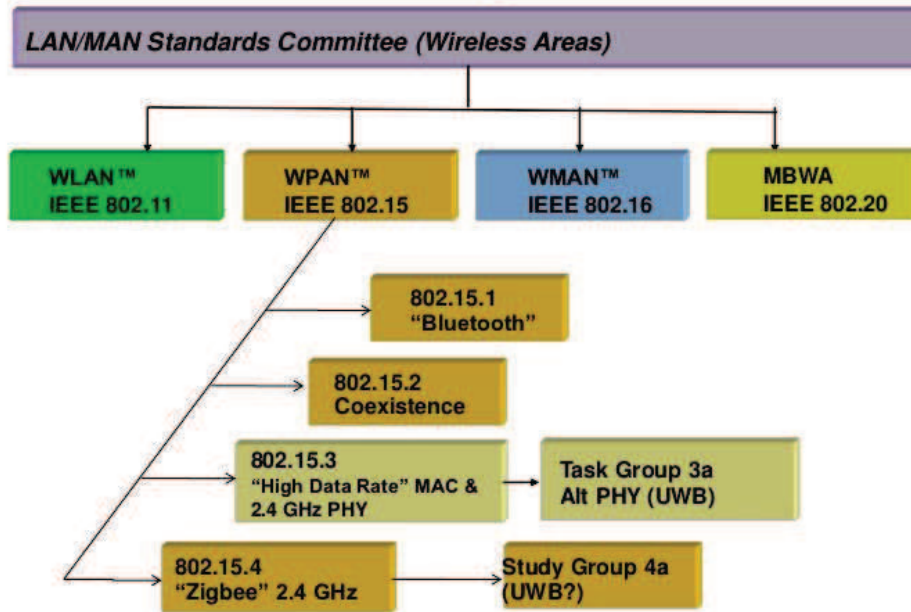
LAN/MAN Standards Committee (Wireless Areas)

WLAN™
IEEE 802.11

WPAN™
IEEE 802.15

WMAN™
IEEE 802.16

MBWA
IEEE 802.20

802.15.1
"Bluetooth"

802.15.2
Coexistence

802.15.3
"High Data Rate" MAC &
2.4 GHz PHY

Task Group 3a
Alt PHY (UWB)

802.15.4
"Zigbee" 2.4 GHz

Study Group 4a
(UWB?)